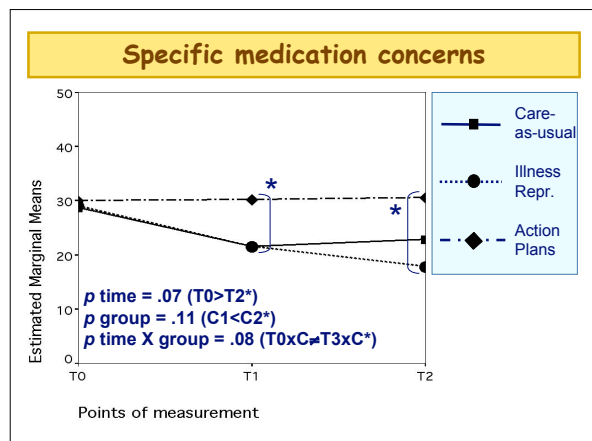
Specific medication concerns

50
40
30
20
10
0

Estimated Marginal Means

T0
T1
T2

Points of measurement

*
*

Care-as-usual
Illness Repr.
Action Plans

*p* time = .07 (T0>T2*)
*p* group = .11 (C1<C2*)
*p* time X group = .08 (T0xC≠T3xC*)